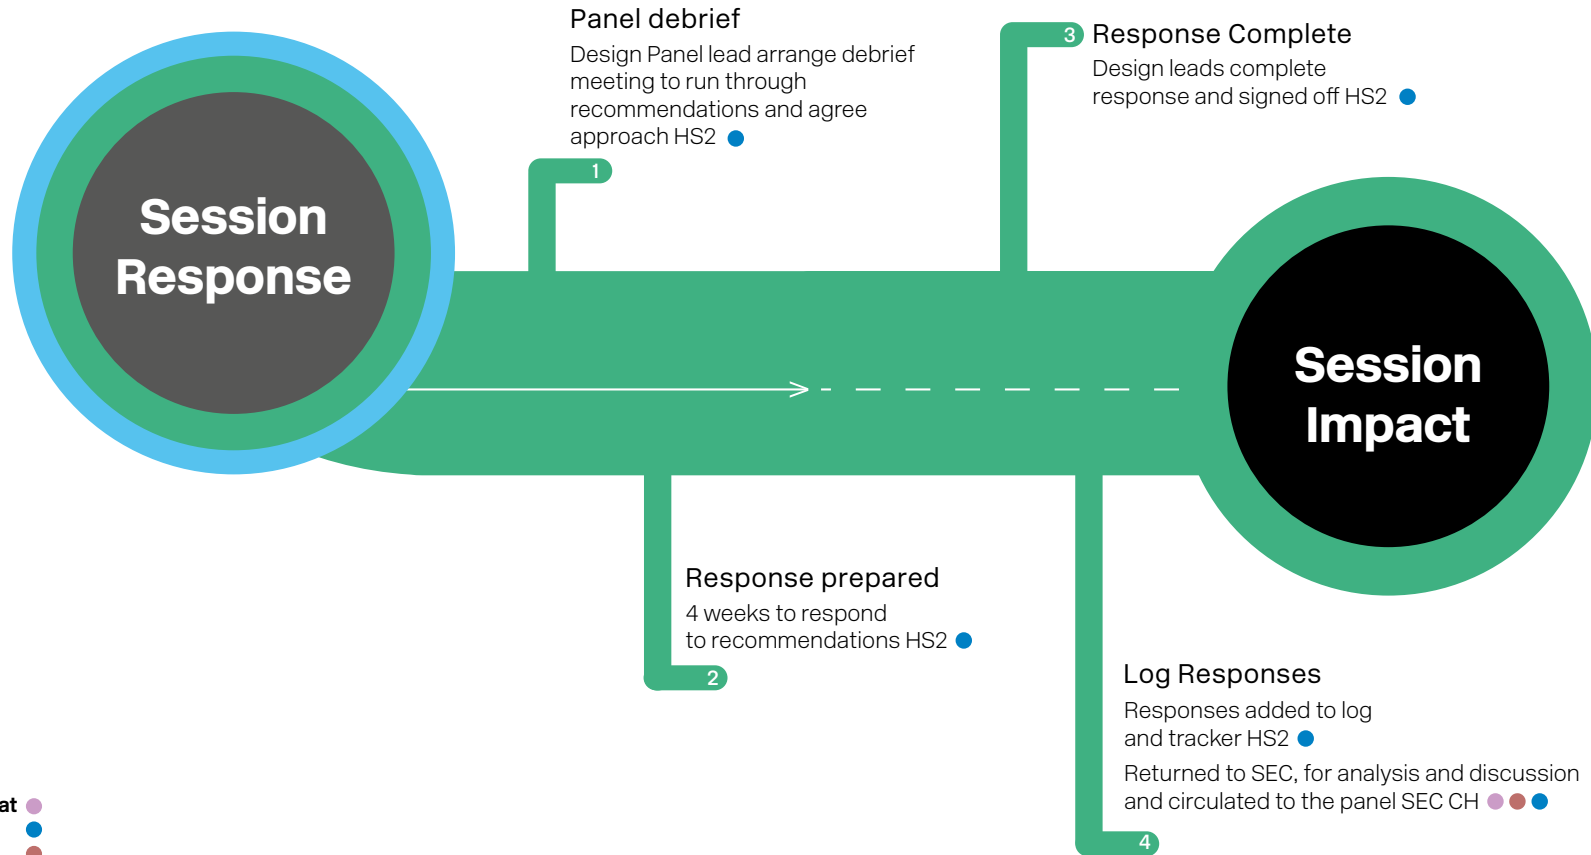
Session Response

1

Panel debrief

Design Panel lead arrange debrief meeting to run through recommendations and agree approach HS2

3

Response Complete

Design leads complete response and signed off HS2

Session Impact

Response prepared

4 weeks to respond to recommendations HS2

2

Log Responses

Responses added to log and tracker HS2

Returned to SEC, for analysis and discussion and circulated to the panel SEC CH

4

at